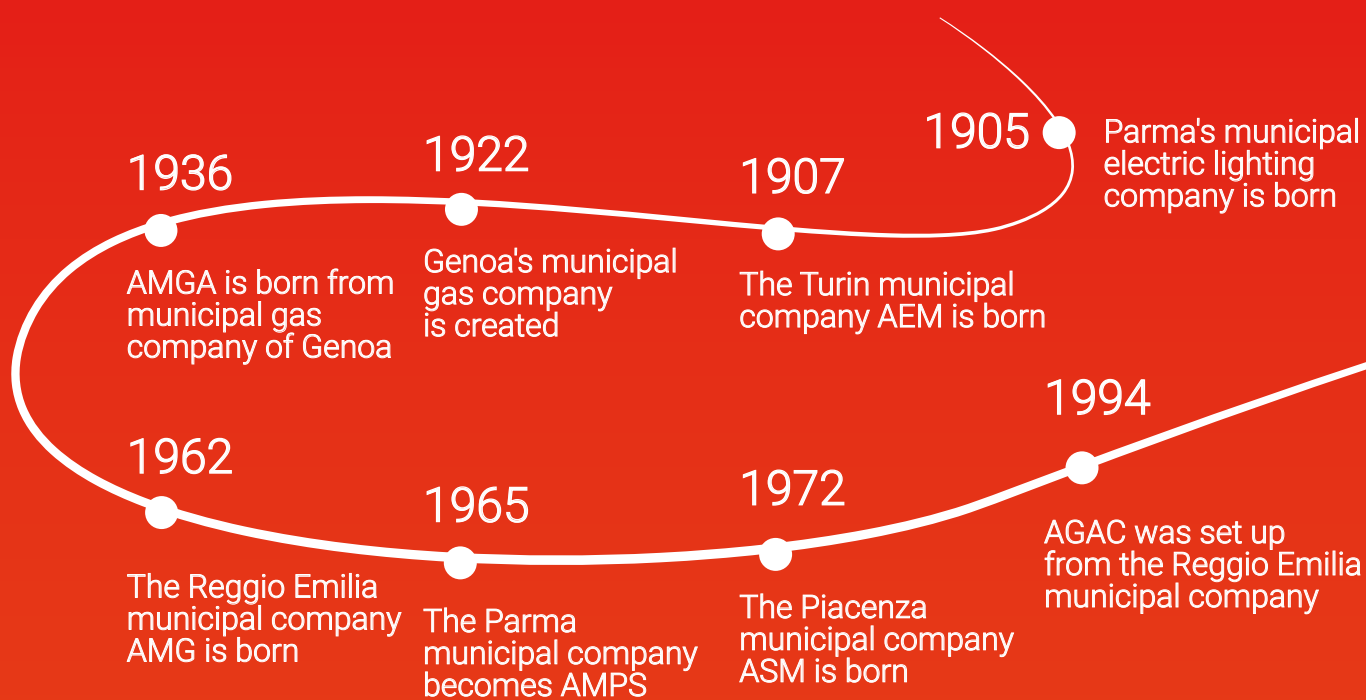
1905
Parma's municipal electric lighting company is born

1907
The Turin municipal company AEM is born

1922
Genoa's municipal gas company is created

1936
AMGA is born from municipal gas company of Genoa

1962
The Reggio Emilia municipal company AMG is born

1965
The Parma municipal company becomes AMPS

1972
The Piacenza municipal company ASM is born

1994
AGAC was set up from the Reggio Emilia municipal company